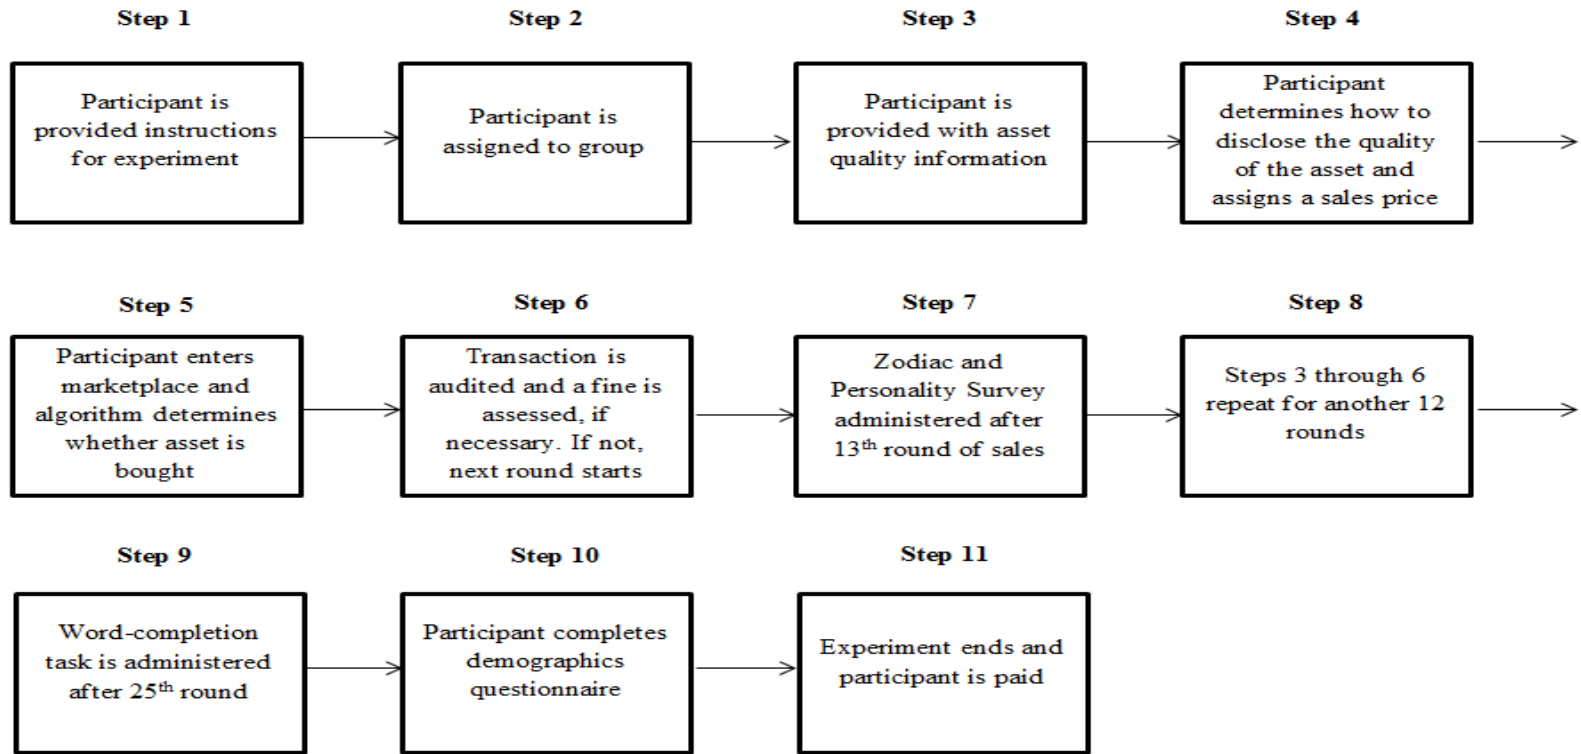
Step 1

Participant is provided instructions for experiment

Step 2

Participant is assigned to group

Step 3

Participant is provided with asset quality information

Step 4

Participant determines how to disclose the quality of the asset and assigns a sales price

Step 5

Participant enters marketplace and algorithm determines whether asset is bought

Step 6

Transaction is audited and a fine is assessed, if necessary. If not, next round starts

Step 7

Zodiac and Personality Survey administered after $13^{th}$ round of sales

Step 8

Steps 3 through 6 repeat for another 12 rounds

Step 9

Word-completion task is administered after $25^{th}$ round

Step 10

Participant completes demographics questionnaire

Step 11

Experiment ends and participant is paid